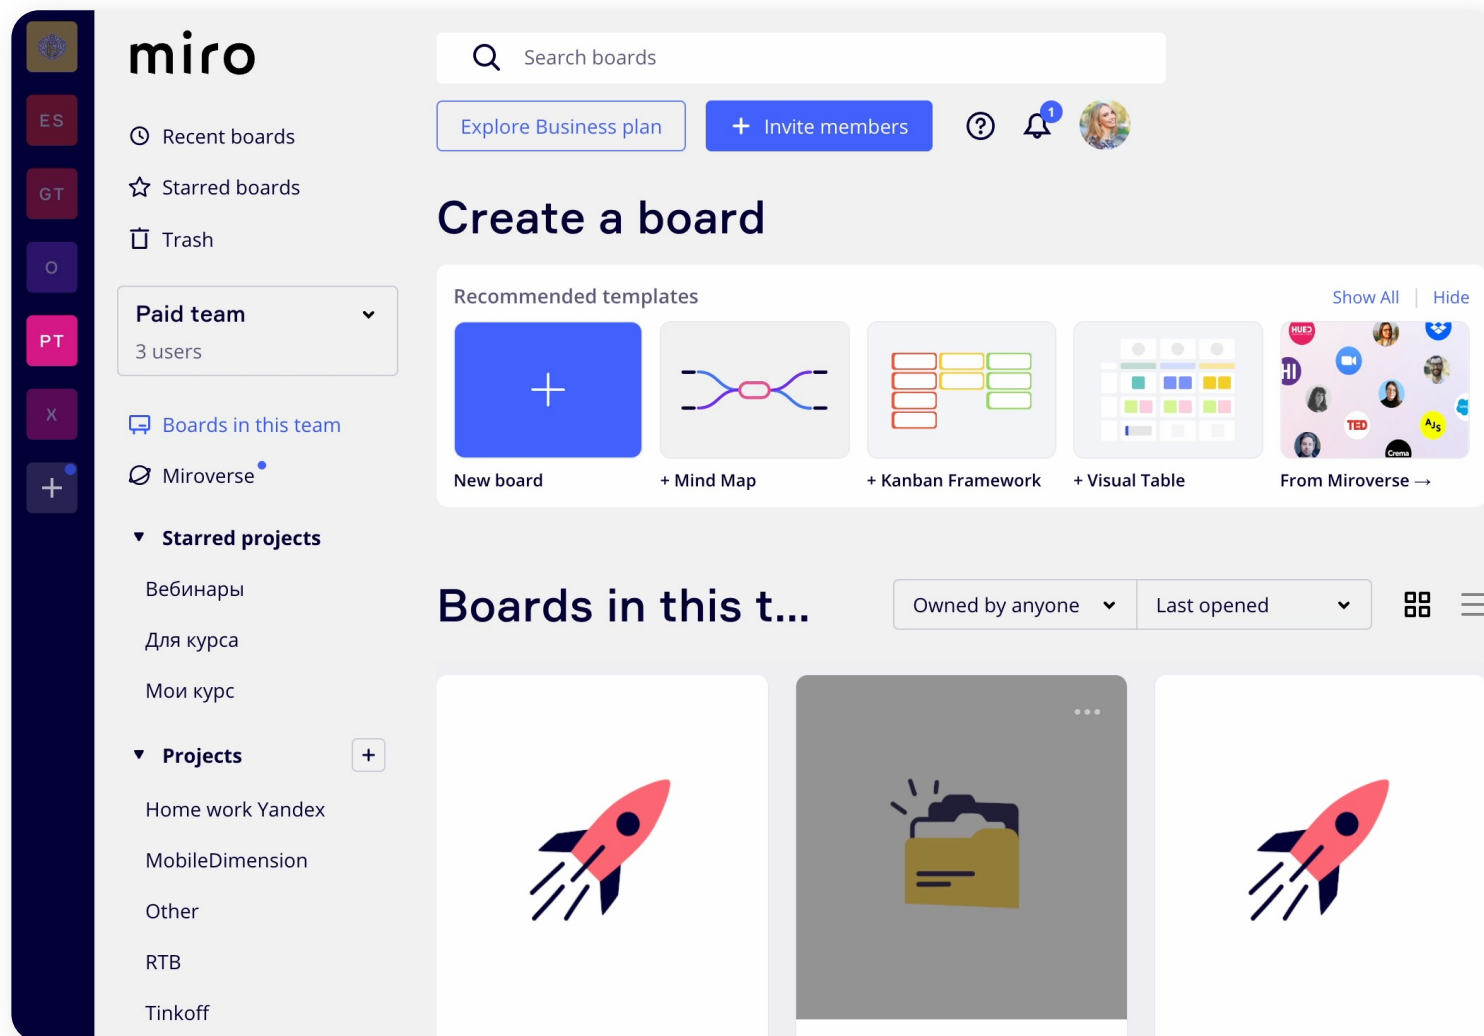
ES

GT

O

PT

X

+

miro

Recent boards

Starred boards

Trash

Paid team

3 users

Boards in this team

Miroverse

Starred projects

Вебинары

Для курса

Мои курс

Projects

Home work Yandex

MobileDimension

Other

RTB

Tinkoff

Search boards

Explore Business plan

Invite members

1

Create a board

Recommended templates

Show All | Hide

New board

+ Mind Map

+ Kanban Framework

+ Visual Table

From Miroverse →

Boards in this t...

Owned by anyone

Last opened